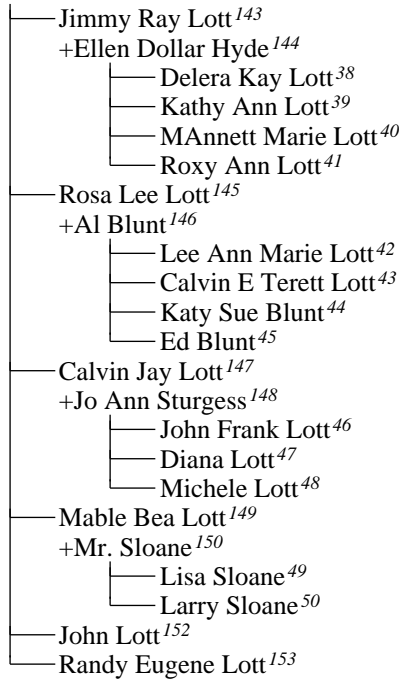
Jimmy Ray Lott $^{143}$
+Ellen Dollar Hyde $^{144}$
Delera Kay Lott $^{38}$
Kathy Ann Lott $^{39}$
MAnnett Marie Lott $^{40}$
Roxy Ann Lott $^{41}$
Rosa Lee Lott $^{145}$
+Al Blunt $^{146}$
Lee Ann Marie Lott $^{42}$
Calvin E Terett Lott $^{43}$
Katy Sue Blunt $^{44}$
Ed Blunt $^{45}$
Calvin Jay Lott $^{147}$
+Jo Ann Sturgess $^{148}$
John Frank Lott $^{46}$
Diana Lott $^{47}$
Michele Lott $^{48}$
Mable Bea Lott $^{149}$
+Mr. Sloane $^{150}$
Lisa Sloane $^{49}$
Larry Sloane $^{50}$
John Lott $^{152}$
Randy Eugene Lott $^{153}$